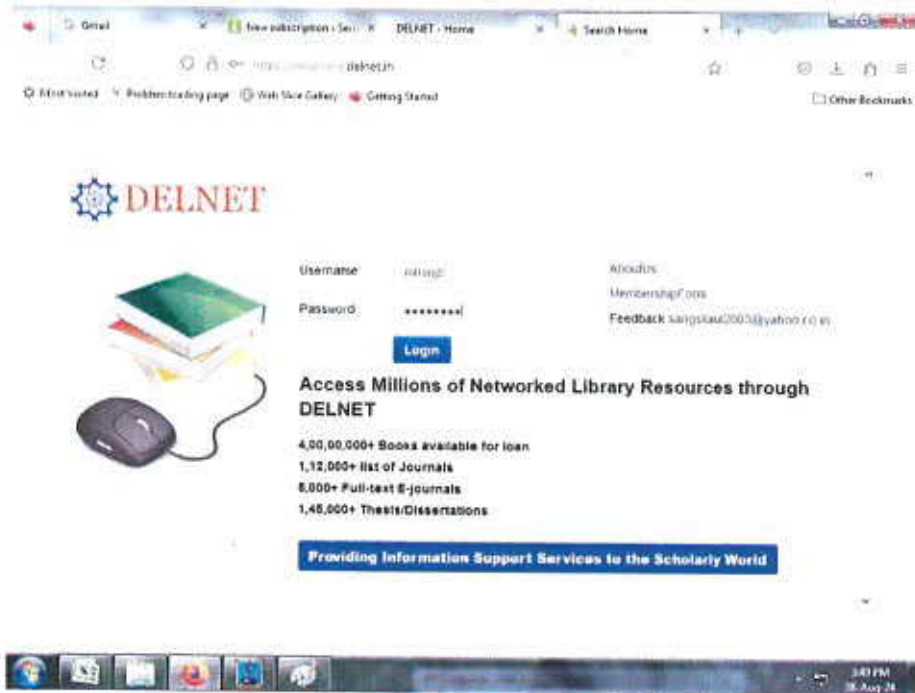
Gmail
New subscription : Ser
DELNET - Home
Search Home
https://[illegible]delnet.in
Most Visited
Problem loading page
Web Slice Gallery
Getting Started
Other Bookmarks

DELNET

Username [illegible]
Password ********
Login

AboutUs
MembershipForm
Feedback sangstau2003@yahoo.co.in

Access Millions of Networked Library Resources through DELNET

4,00,00,000+ Books available for loan
1,12,000+ list of Journals
8,000+ Full-text E-journals
1,46,000+ Thesis/Dissertations

Providing Information Support Services to the Scholarly World

3:43 PM
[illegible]-Aug-24